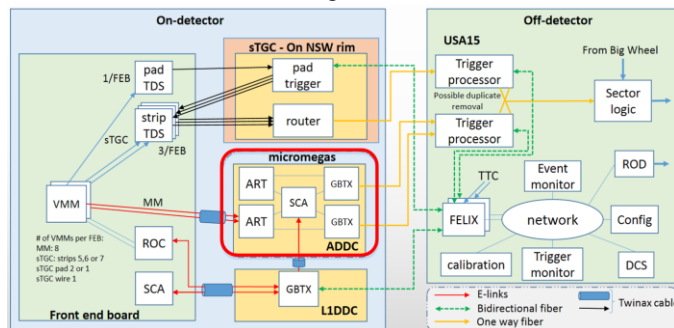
On-detector

Off-detector

sTGC - On NSW rim

USA15

From Big Wheel

pad TDS

1/FEB

pad trigger

Trigger processor

Possible duplicate removal

Sector logic

strip TDS

sTGC

3/FEB

router

Trigger processor

micromegas

ROD

Event monitor

ART

GBTX

TTC

SCA

VMM

MM

ART

GBTX

FELIX

network

Config

ADDC

# of VMMs per FEB:
MM: 8
sTGC: strips 5,6 or 7
sTGC pad 2 or 1
sTGC wire 1

ROC

calibration

Trigger monitor

DCS

SCA

GBTX

Front end board

L1DDC

E-links

Bidirectional fiber

One way fiber

Twinax cable